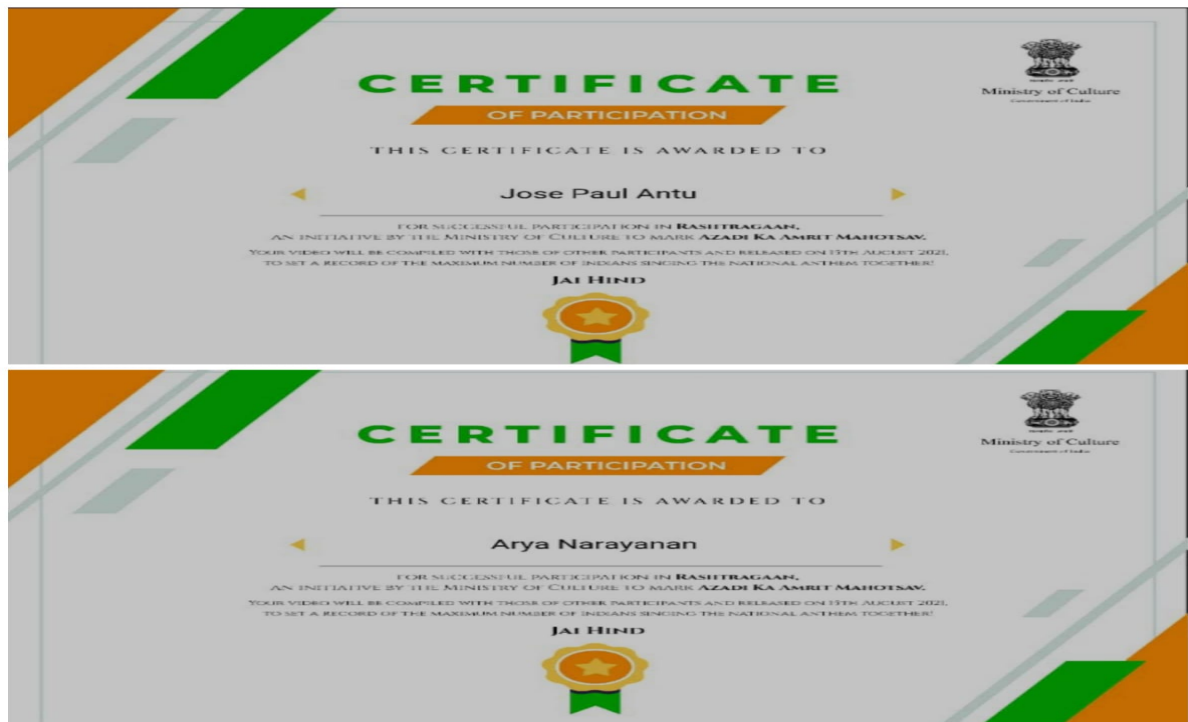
CERTIFICATE
OF PARTICIPATION
THIS CERTIFICATE IS AWARDED TO

Ministry of Culture
Government of India

Jose Paul Antu

FOR SUCCESSFUL PARTICIPATION IN RASHTRAGAAN, AN INITIATIVE BY THE MINISTRY OF CULTURE TO MARK AZADI KA AMRIT MAHOTSAV.

YOUR VIDEO WILL BE COMPILED WITH THOSE OF OTHER PARTICIPANTS AND RELEASED ON 15TH AUGUST 2021, TO SET A RECORD OF THE MAXIMUM NUMBER OF INDIANS SINGING THE NATIONAL ANTHEM TOGETHER!

JAI HIND

CERTIFICATE
OF PARTICIPATION
THIS CERTIFICATE IS AWARDED TO

Ministry of Culture
Government of India

Arya Narayanan

FOR SUCCESSFUL PARTICIPATION IN RASHTRAGAAN, AN INITIATIVE BY THE MINISTRY OF CULTURE TO MARK AZADI KA AMRIT MAHOTSAV.

YOUR VIDEO WILL BE COMPILED WITH THOSE OF OTHER PARTICIPANTS AND RELEASED ON 15TH AUGUST 2021, TO SET A RECORD OF THE MAXIMUM NUMBER OF INDIANS SINGING THE NATIONAL ANTHEM TOGETHER!

JAI HIND